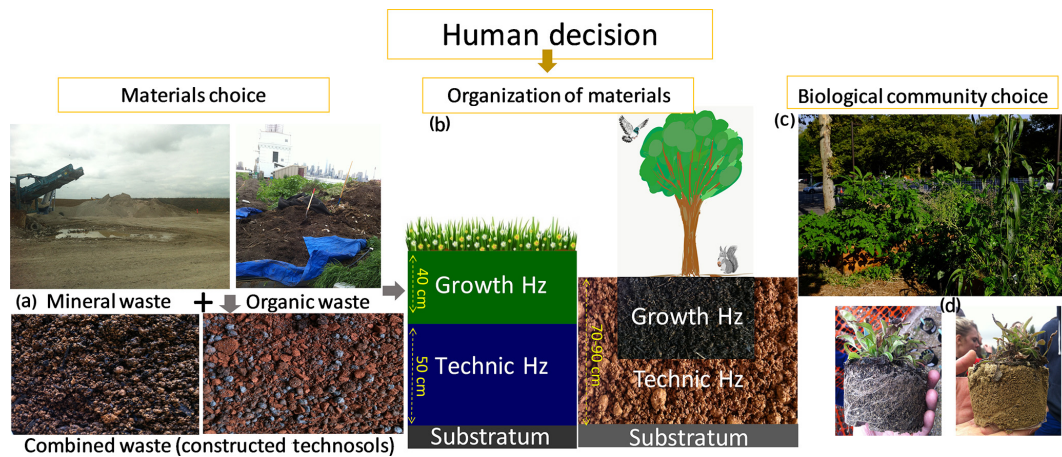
Human decision

Materials choice

Organization of materials

Biological community choice

(a) Mineral waste + Organic waste

Combined waste (constructed technosols)

(b)

40 cm

Growth Hz

50 cm

Technic Hz

Substratum

70-90 cm

Growth Hz

Technic Hz

Substratum

(c)

(d)